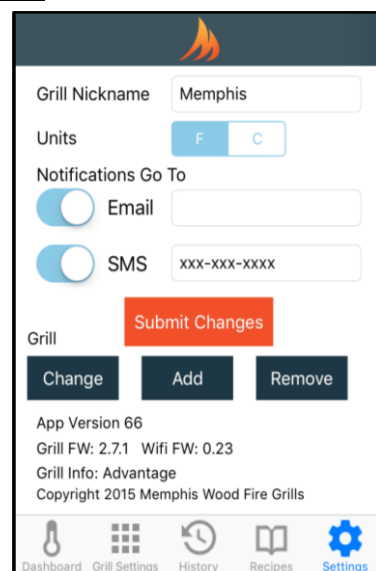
Grill Nickname
Memphis
Units
F
C
Notifications Go To
Email
SMS
xxx-xxx-xxxx
Submit Changes
Grill
Change
Add
Remove
App Version 66
Grill FW: 2.7.1 Wifi FW: 0.23
Grill Info: Advantage
Copyright 2015 Memphis Wood Fire Grills
Dashboard
Grill Settings
History
Recipes
Settings